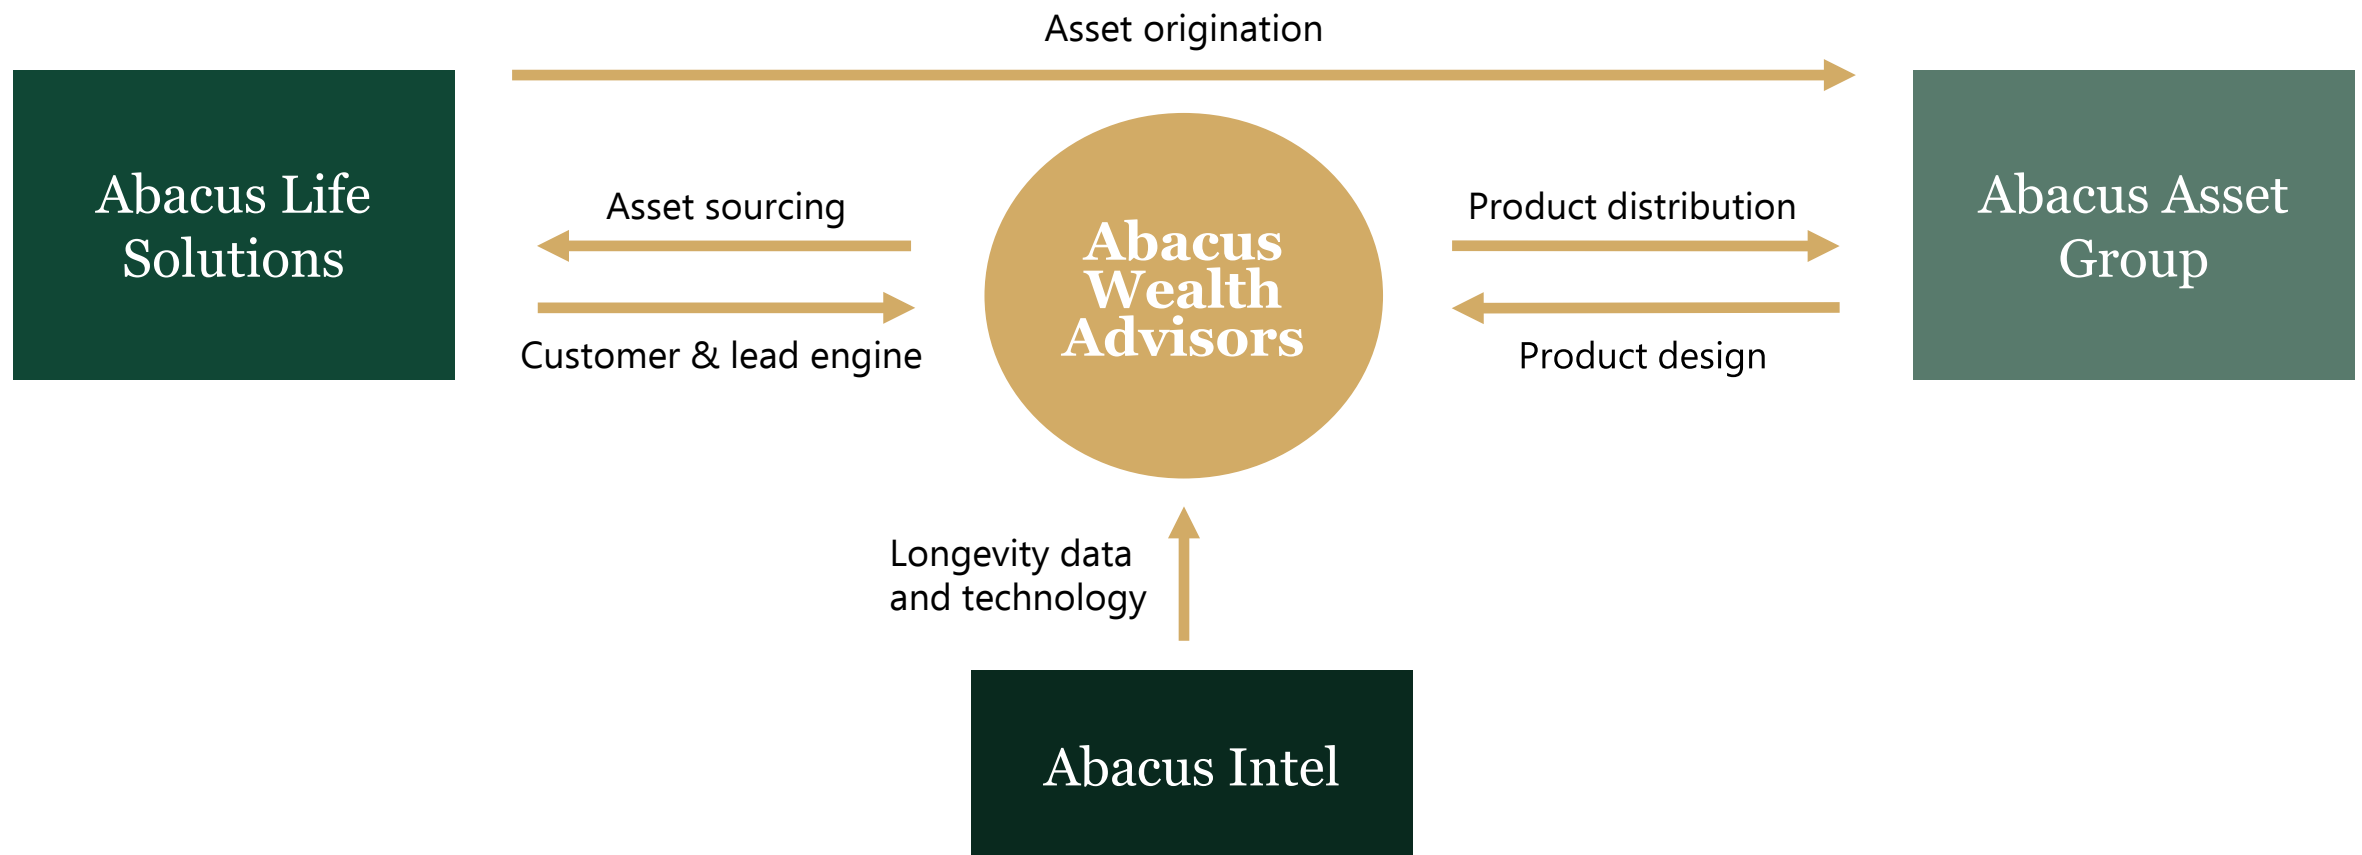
Asset origination

Abacus Life Solutions

Asset sourcing

Customer & lead engine

Abacus Wealth Advisors

Product distribution

Product design

Abacus Asset Group

Longevity data and technology

Abacus Intel